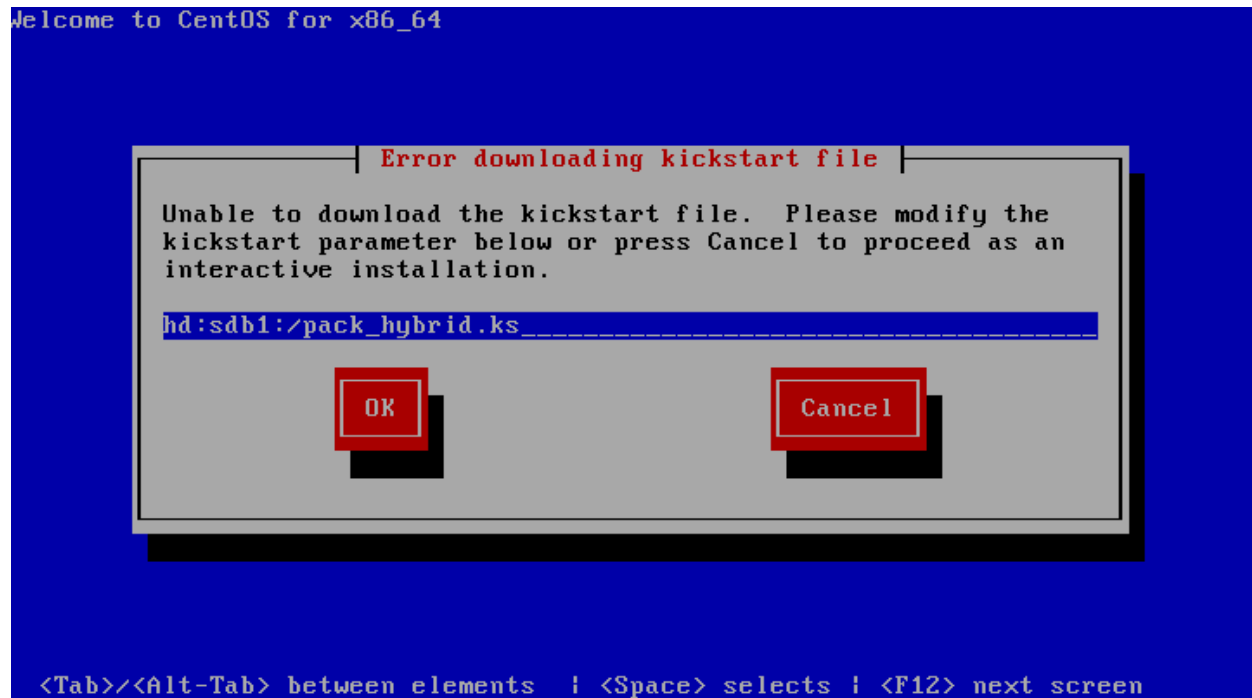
Welcome to CentOS for x86_64

Error downloading kickstart file

Unable to download the kickstart file. Please modify the kickstart parameter below or press Cancel to proceed as an interactive installation.

hd:sdb1:/pack_hybrid.ks

OK

Cancel

<Tab>/<Alt-Tab> between elements | <Space> selects | <F12> next screen